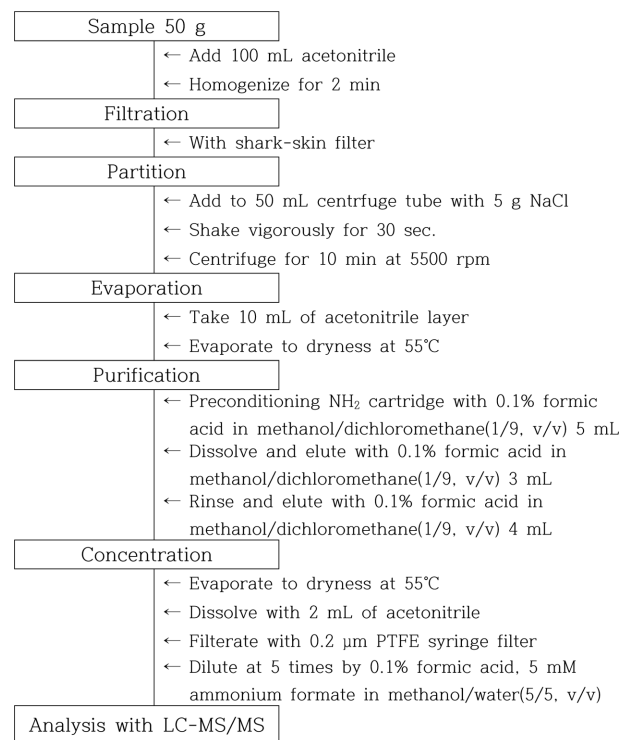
Sample 50 g

← Add 100 mL acetonitrile

← Homogenize for 2 min

Filtration

← With shark-skin filter

Partition

← Add to 50 mL centrfuge tube with 5 g NaCl

← Shake vigorously for 30 sec.

← Centrifuge for 10 min at 5500 rpm

Evaporation

← Take 10 mL of acetonitrile layer

← Evaporate to dryness at 55℃

Purification

← Preconditioning $NH_2$ cartridge with 0.1% formic acid in methanol/dichloromethane(1/9, v/v) 5 mL

← Dissolve and elute with 0.1% formic acid in methanol/dichloromethane(1/9, v/v) 3 mL

← Rinse and elute with 0.1% formic acid in methanol/dichloromethane(1/9, v/v) 4 mL

Concentration

← Evaporate to dryness at 55℃

← Dissolve with 2 mL of acetonitrile

← Filterate with 0.2 μm PTFE syringe filter

← Dilute at 5 times by 0.1% formic acid, 5 mM ammonium formate in methanol/water(5/5, v/v)

Analysis with LC-MS/MS